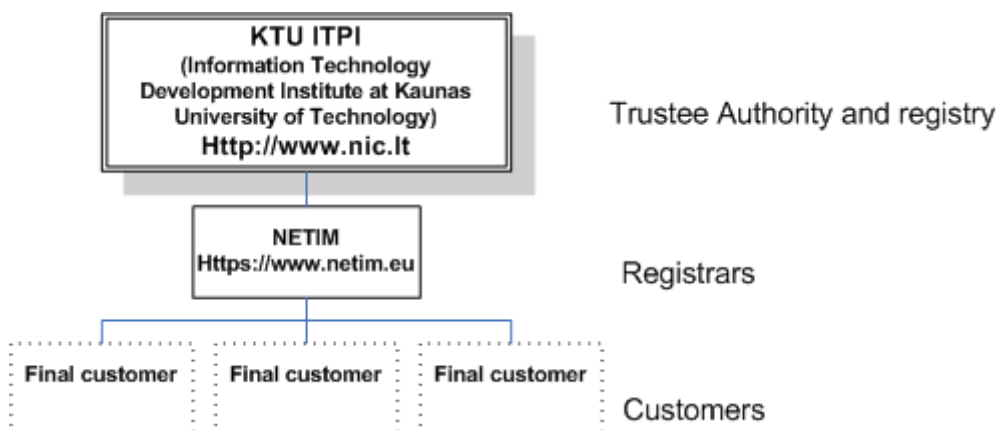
KTU ITPI
(Information Technology Development Institute at Kaunas University of Technology)
Http://www.nic.lt

Trustee Authority and registry

NETIM
Https://www.netim.eu

Registrars

Final customer

Final customer

Final customer

Customers